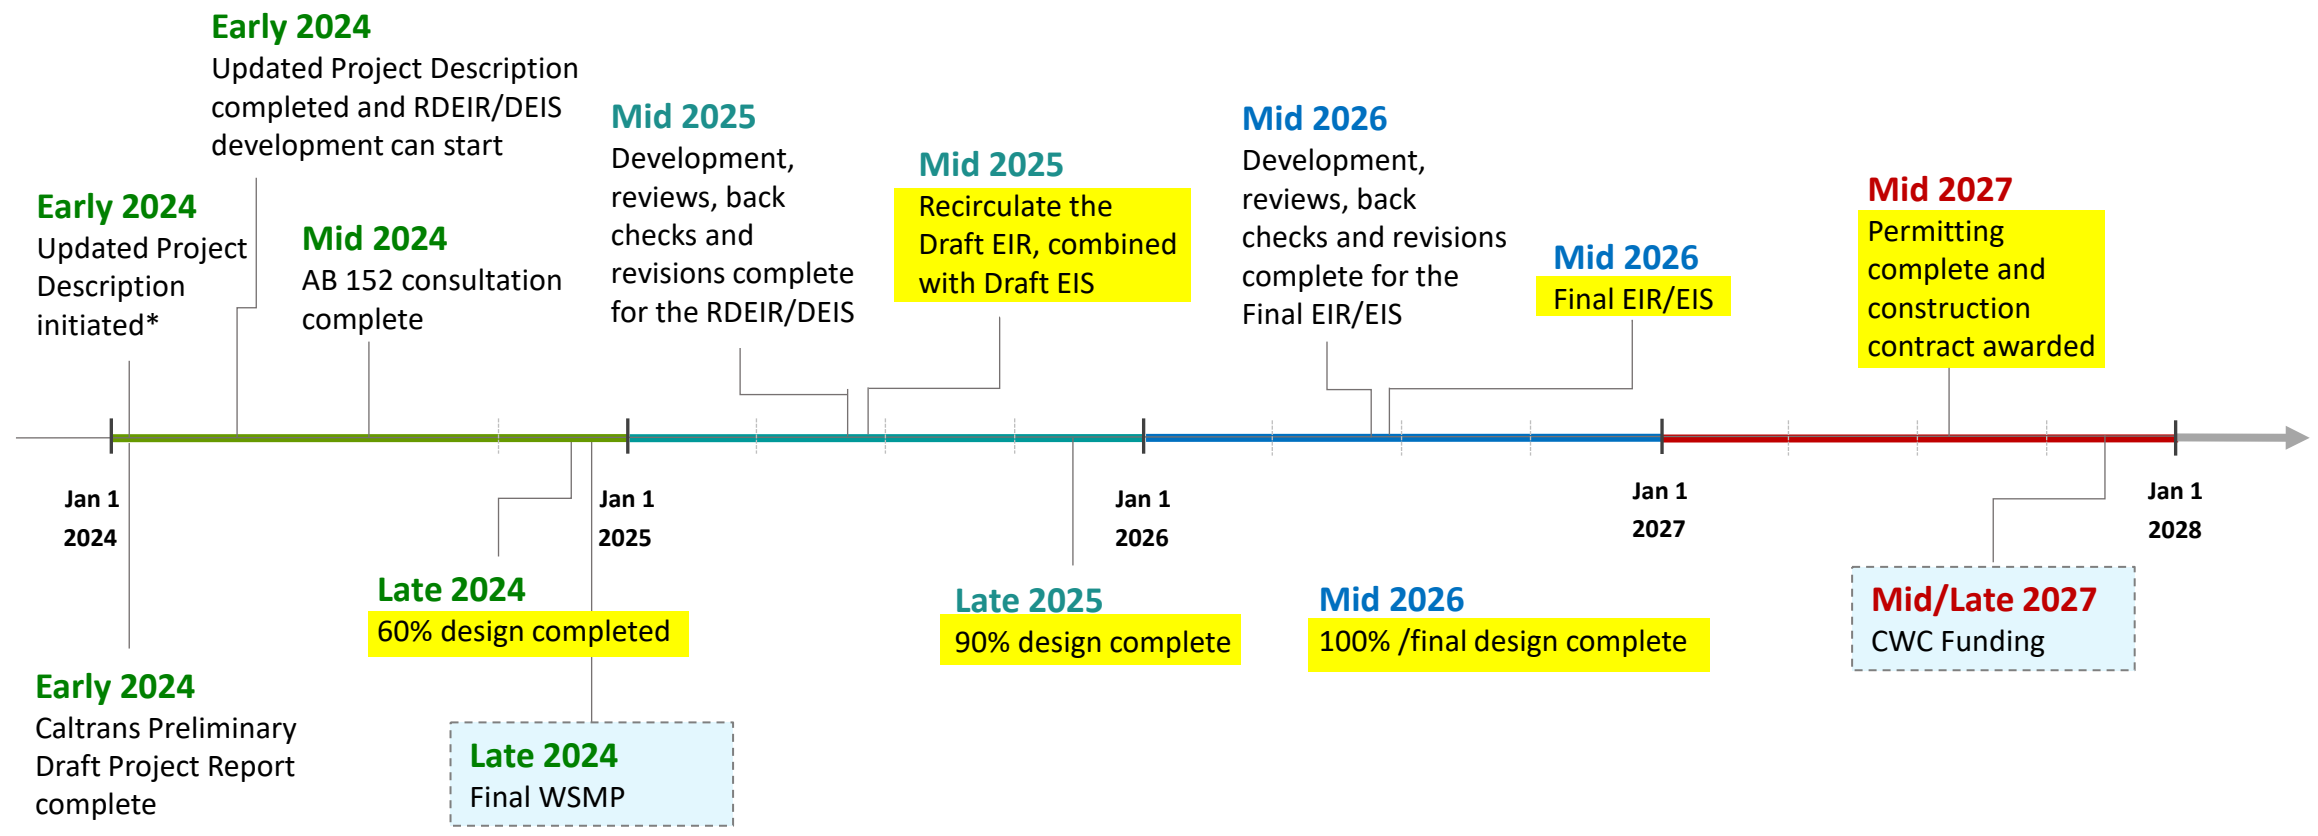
Early 2024
Updated Project Description completed and RDEIR/DEIS development can start

Early 2024
Updated Project Description initiated*

Mid 2024
AB 152 consultation complete

Mid 2025
Development, reviews, back checks and revisions complete for the RDEIR/DEIS

Mid 2025
Recirculate the Draft EIR, combined with Draft EIS

Mid 2026
Development, reviews, back checks and revisions complete for the Final EIR/EIS

Mid 2026
Final EIR/EIS

Mid 2027
Permitting complete and construction contract awarded

Jan 1
2024

Jan 1
2025

Jan 1
2026

Jan 1
2027

Jan 1
2028

Late 2024
60% design completed

Late 2025
90% design complete

Mid 2026
100% /final design complete

Mid/Late 2027
CWC Funding

Early 2024
Caltrans Preliminary Draft Project Report complete

Late 2024
Final WSMP